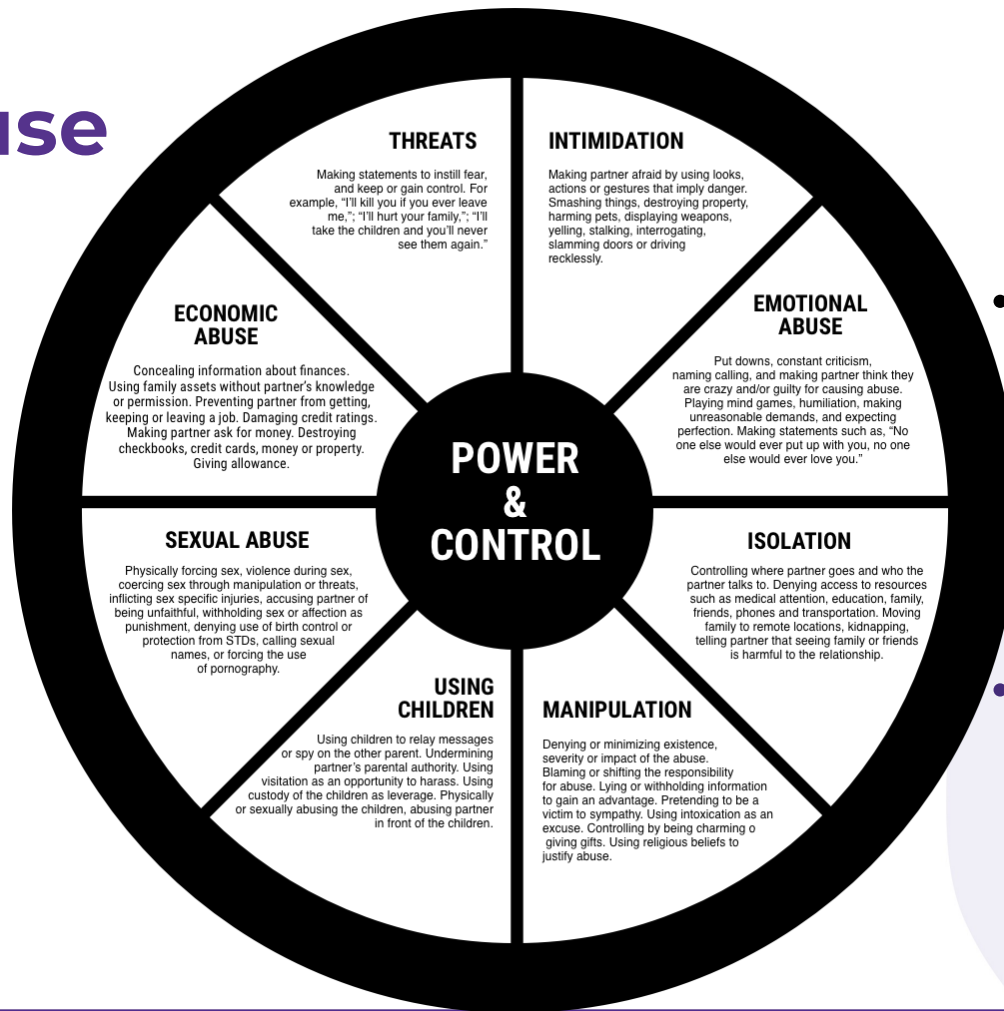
use

THREATS

Making statements to instill fear, and keep or gain control. For example, "I'll kill you if you ever leave me,"; "I'll hurt your family,"; "I'll take the children and you'll never see them again."

INTIMIDATION

Making partner afraid by using looks, actions or gestures that imply danger. Smashing things, destroying property, harming pets, displaying weapons, yelling, stalking, interrogating, slamming doors or driving recklessly.

ECONOMIC ABUSE

Concealing information about finances. Using family assets without partner's knowledge or permission. Preventing partner from getting, keeping or leaving a job. Damaging credit ratings. Making partner ask for money. Destroying checkbooks, credit cards, money or property. Giving allowance.

EMOTIONAL ABUSE

Put downs, constant criticism, naming calling, and making partner think they are crazy and/or guilty for causing abuse. Playing mind games, humiliation, making unreasonable demands, and expecting perfection. Making statements such as, "No one else would ever put up with you, no one else would ever love you."

POWER & CONTROL

SEXUAL ABUSE

Physically forcing sex, violence during sex, coercing sex through manipulation or threats, inflicting sex specific injuries, accusing partner of being unfaithful, withholding sex or affection as punishment, denying use of birth control or protection from STDs, calling sexual names, or forcing the use of pornography.

ISOLATION

Controlling where partner goes and who the partner talks to. Denying access to resources such as medical attention, education, family, friends, phones and transportation. Moving family to remote locations, kidnapping, telling partner that seeing family or friends is harmful to the relationship.

USING CHILDREN

Using children to relay messages or spy on the other parent. Undermining partner's parental authority. Using visitation as an opportunity to harass. Using custody of the children as leverage. Physically or sexually abusing the children, abusing partner in front of the children.

MANIPULATION

Denying or minimizing existence, severity or impact of the abuse. Blaming or shifting the responsibility for abuse. Lying or withholding information to gain an advantage. Pretending to be a victim to sympathy. Using intoxication as an excuse. Controlling by being charming o giving gifts. Using religious beliefs to justify abuse.